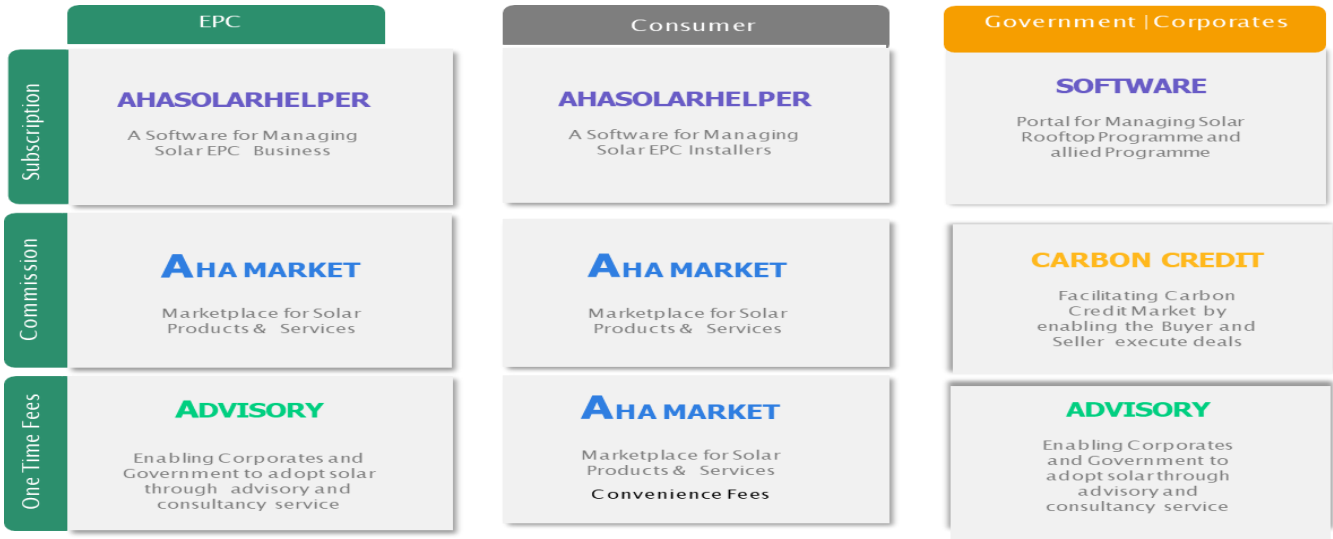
| | EPC | Consumer | Government \| Corporates |
|---|---|---|---|
| Subscription | AHASOLARHELPER<br>A Software for Managing Solar EPC Business | AHASOLARHELPER<br>A Software for Managing Solar EPC Installers | SOFTWARE<br>Portal for Managing Solar Rooftop Programme and allied Programme |
| Commission | AHA MARKET<br>Marketplace for Solar Products & Services | AHA MARKET<br>Marketplace for Solar Products & Services | CARBON CREDIT<br>Facilitating Carbon Credit Market by enabling the Buyer and Seller execute deals |
| One Time Fees | ADVISORY<br>Enabling Corporates and Government to adopt solar through advisory and consultancy service | AHA MARKET<br>Marketplace for Solar Products & Services<br>Convenience Fees | ADVISORY<br>Enabling Corporates and Government to adopt solar through advisory and consultancy service |